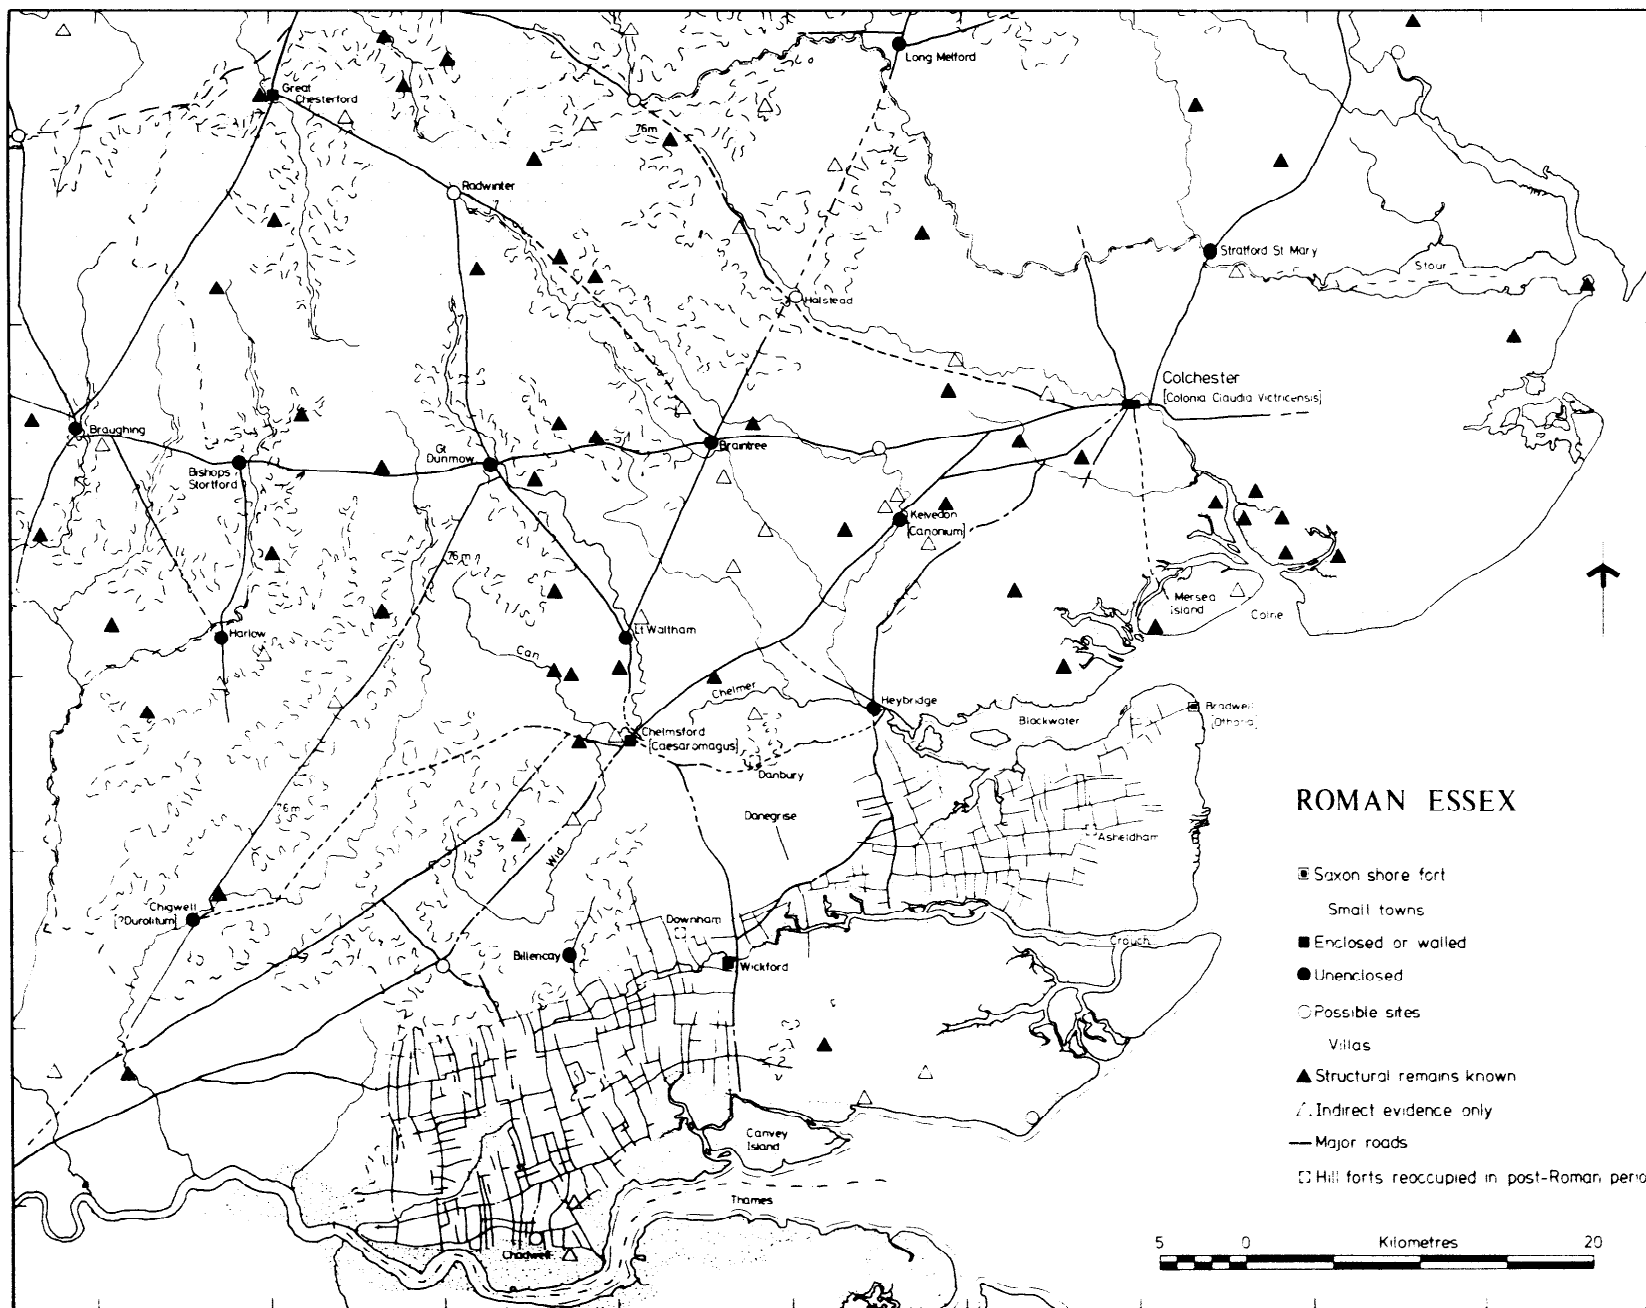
Long Melford

Great Chesterford

76m

Radwinter

Stratford St Mary

Stour

Halstead

Colchester
[Colonia Claudia Victricensis]

Braughing

Bishops Stortford

Gt Dunmow

Braintree

Kelvedon
[Canonium]

76m

Mersea Island

Colne

Harlow

Lt Waltham

Can

Chelmer

Heybridge

Bradwell
[Othona]

Blackwater

Chelmsford
[Caesaromagus]

Danbury

76m

Danegrise

Asheldham

Wid

Chigwell
[?Durolitum]

Downham

Crouch

Billericay

Wickford

Canvey Island

Thames

Chadwell

ROMAN ESSEX

Saxon shore fort

Small towns

Enclosed or walled

Unenclosed

Possible sites

Villas

Structural remains known

Indirect evidence only

Major roads

Hill forts reoccupied in post-Roman perio

5 0 Kilometres 20